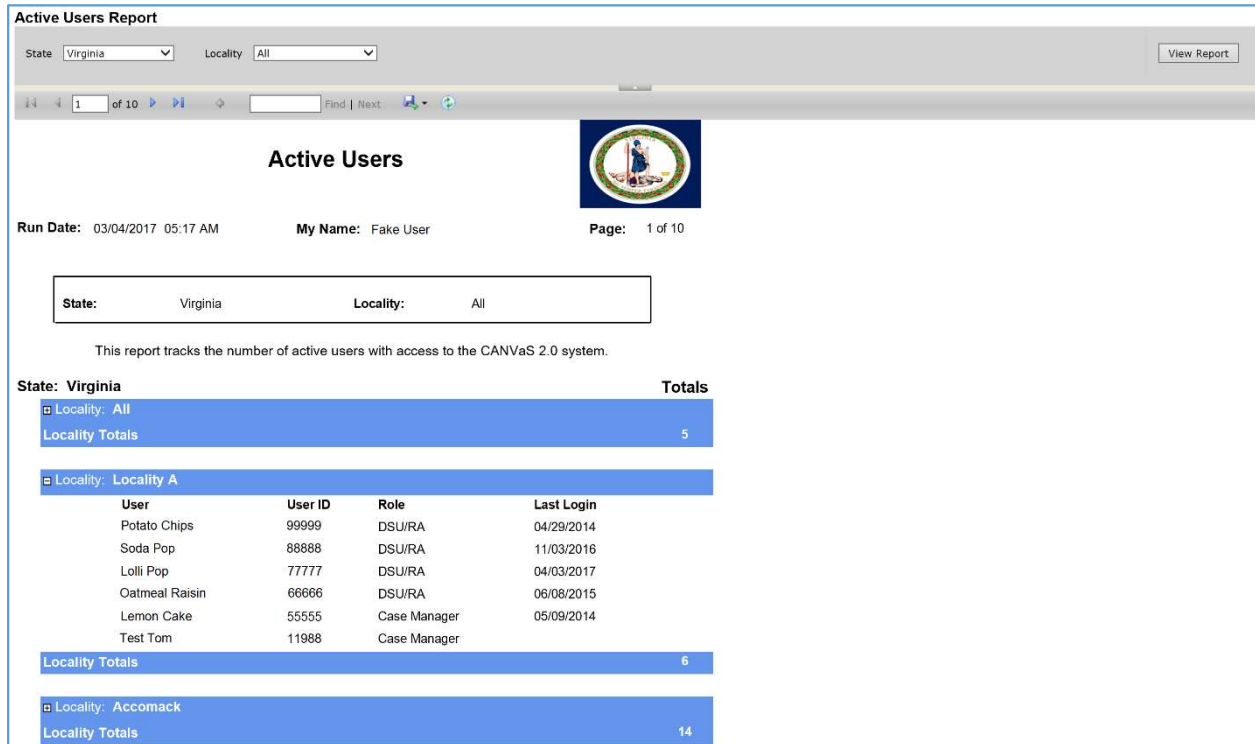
Active Users Report

State Virginia Locality All View Report

1 of 10 Find | Next

Active Users

Run Date: 03/04/2017 05:17 AM My Name: Fake User Page: 1 of 10

State: Virginia Locality: All

This report tracks the number of active users with access to the CANVaS 2.0 system.

State: Virginia Totals

Locality: All

Locality Totals 5

Locality: Locality A

| User | User ID | Role | Last Login |
|---|---|---|---|
| Potato Chips | 99999 | DSU/RA | 04/29/2014 |
| Soda Pop | 88888 | DSU/RA | 11/03/2016 |
| Lolli Pop | 77777 | DSU/RA | 04/03/2017 |
| Oatmeal Raisin | 66666 | DSU/RA | 06/08/2015 |
| Lemon Cake | 55555 | Case Manager | 05/09/2014 |
| Test Tom | 11988 | Case Manager | |

Locality Totals 6

Locality: Accomack

Locality Totals 14